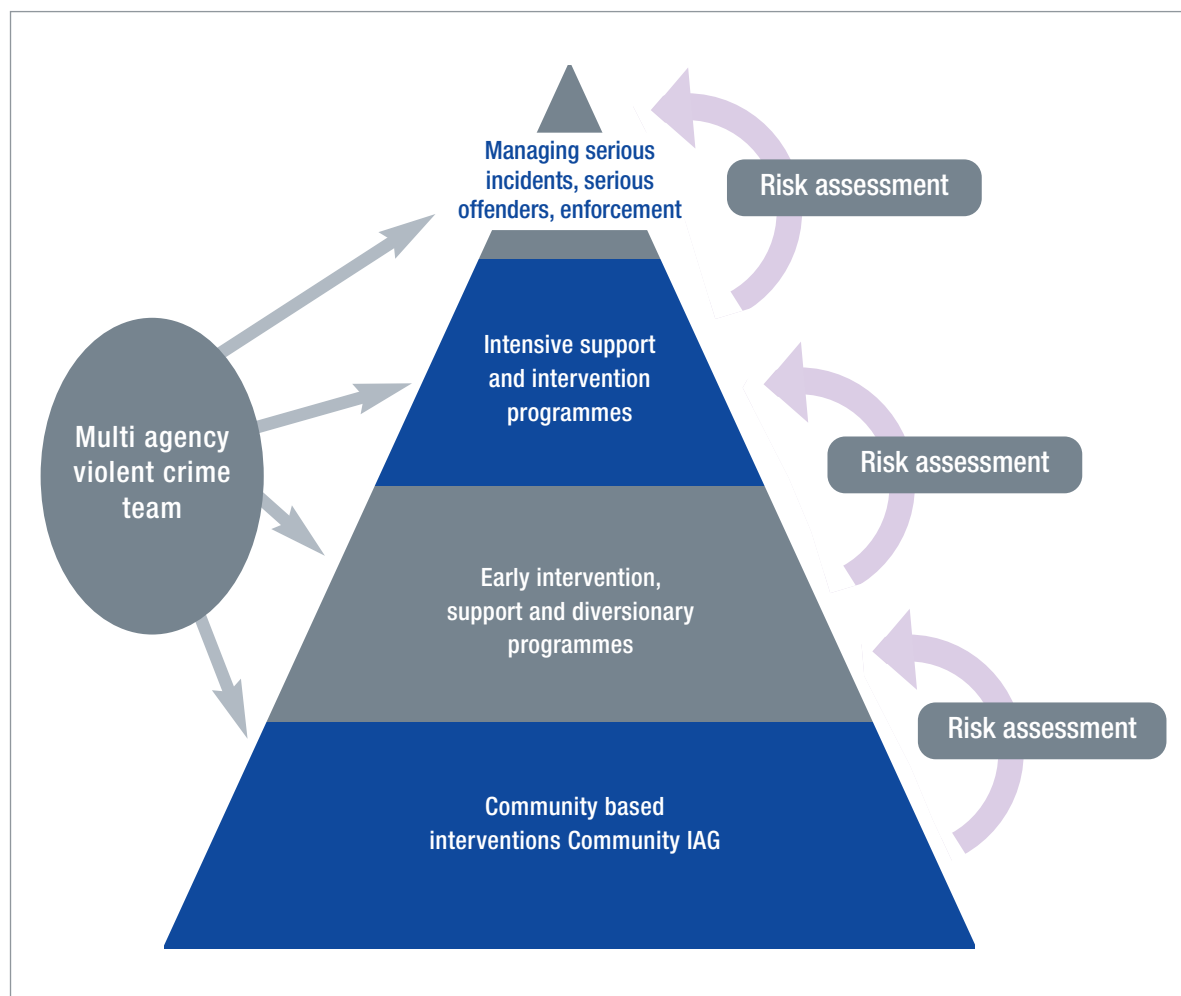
Managing serious incidents, serious offenders, enforcement

Risk assessment

Intensive support and intervention programmes

Multi agency violent crime team

Risk assessment

Early intervention, support and diversionary programmes

Risk assessment

Community based interventions Community IAG